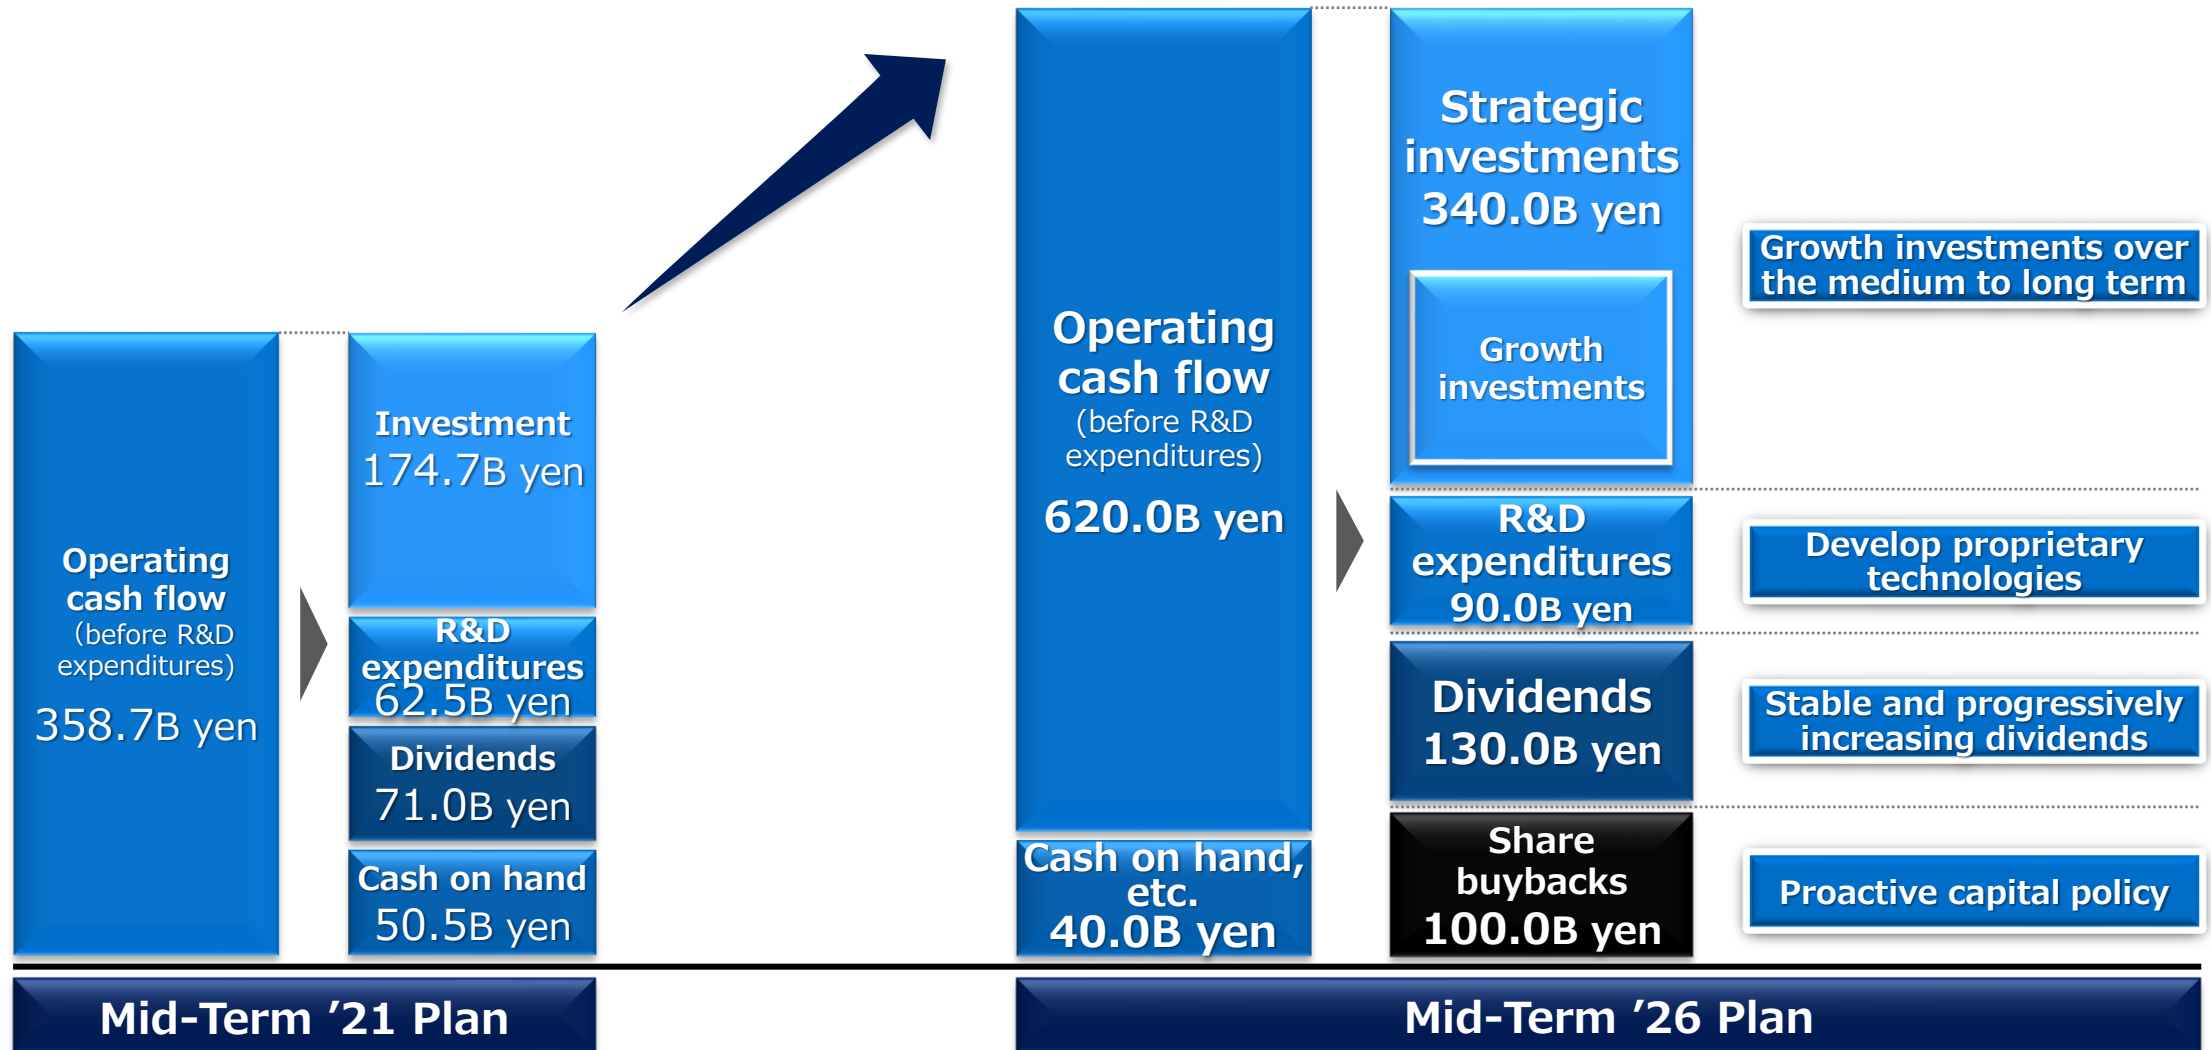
Operating cash flow
(before R&D expenditures)
358.7B yen

Investment
174.7B yen

R&D expenditures
62.5B yen

Dividends
71.0B yen

Cash on hand
50.5B yen

Operating cash flow
(before R&D expenditures)
620.0B yen

Cash on hand, etc.
40.0B yen

Strategic investments
340.0B yen

Growth investments

R&D expenditures
90.0B yen

Dividends
130.0B yen

Share buybacks
100.0B yen

Growth investments over the medium to long term

Develop proprietary technologies

Stable and progressively increasing dividends

Proactive capital policy

Mid-Term ’21 Plan

Mid-Term ’26 Plan